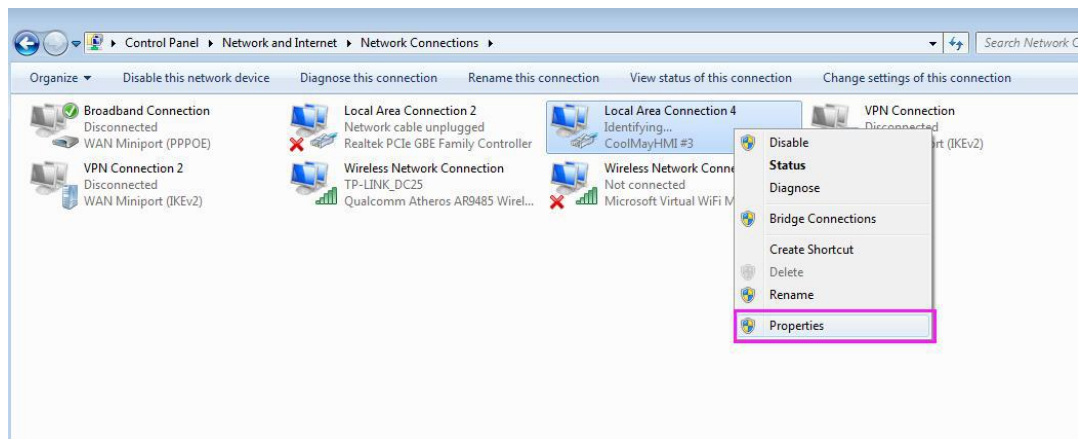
Control Panel ▸ Network and Internet ▸ Network Connections ▸

Search Network C

Organize ▾ Disable this network device Diagnose this connection Rename this connection View status of this connection Change settings of this connection

Broadband Connection
Disconnected
WAN Miniport (PPPOE)

Local Area Connection 2
Network cable unplugged
Realtek PCIe GBE Family Controller

Local Area Connection 4
Identifying...
CoolMayHMI #3

VPN Connection
Disconnected
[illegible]ort (IKEv2)

VPN Connection 2
Disconnected
WAN Miniport (IKEv2)

Wireless Network Connection
TP-LINK_DC25
Qualcomm Atheros AR9485 Wirel...

Wireless Network Conne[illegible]
Not connected
Microsoft Virtual WiFi M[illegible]

Disable
Status
Diagnose
Bridge Connections
Create Shortcut
Delete
Rename
Properties